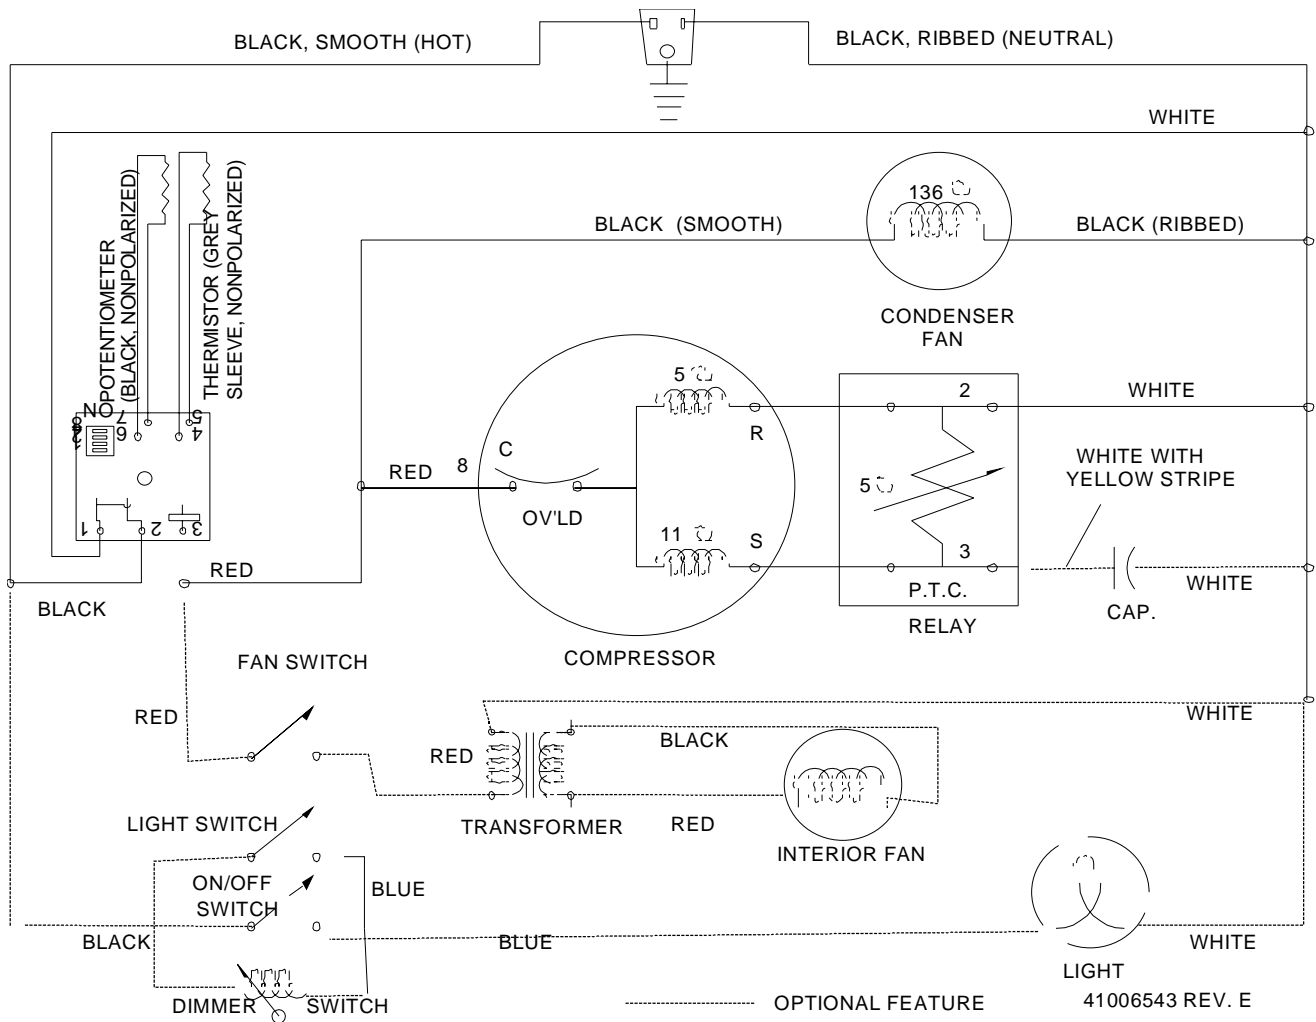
BLACK, SMOOTH (HOT)

BLACK, RIBBED (NEUTRAL)

WHITE

POTENTIOMETER (BLACK, NONPOLARIZED)

THERMISTOR (GREY SLEEVE, NONPOLARIZED)

NO

8

4

7

6

5

4

1

2

3

BLACK (SMOOTH)

136 Ω

BLACK (RIBBED)

CONDENSER FAN

5 Ω

R

2

WHITE

C

8

RED

OV'LD

5 Ω

WHITE WITH YELLOW STRIPE

11 Ω

S

3

P.T.C.

WHITE

RED

CAP.

BLACK

RELAY

COMPRESSOR

FAN SWITCH

RED

WHITE

RED

BLACK

LIGHT SWITCH

TRANSFORMER

RED

INTERIOR FAN

ON/OFF SWITCH

BLUE

BLACK

BLUE

WHITE

LIGHT

DIMMER

SWITCH

OPTIONAL FEATURE

41006543 REV. E